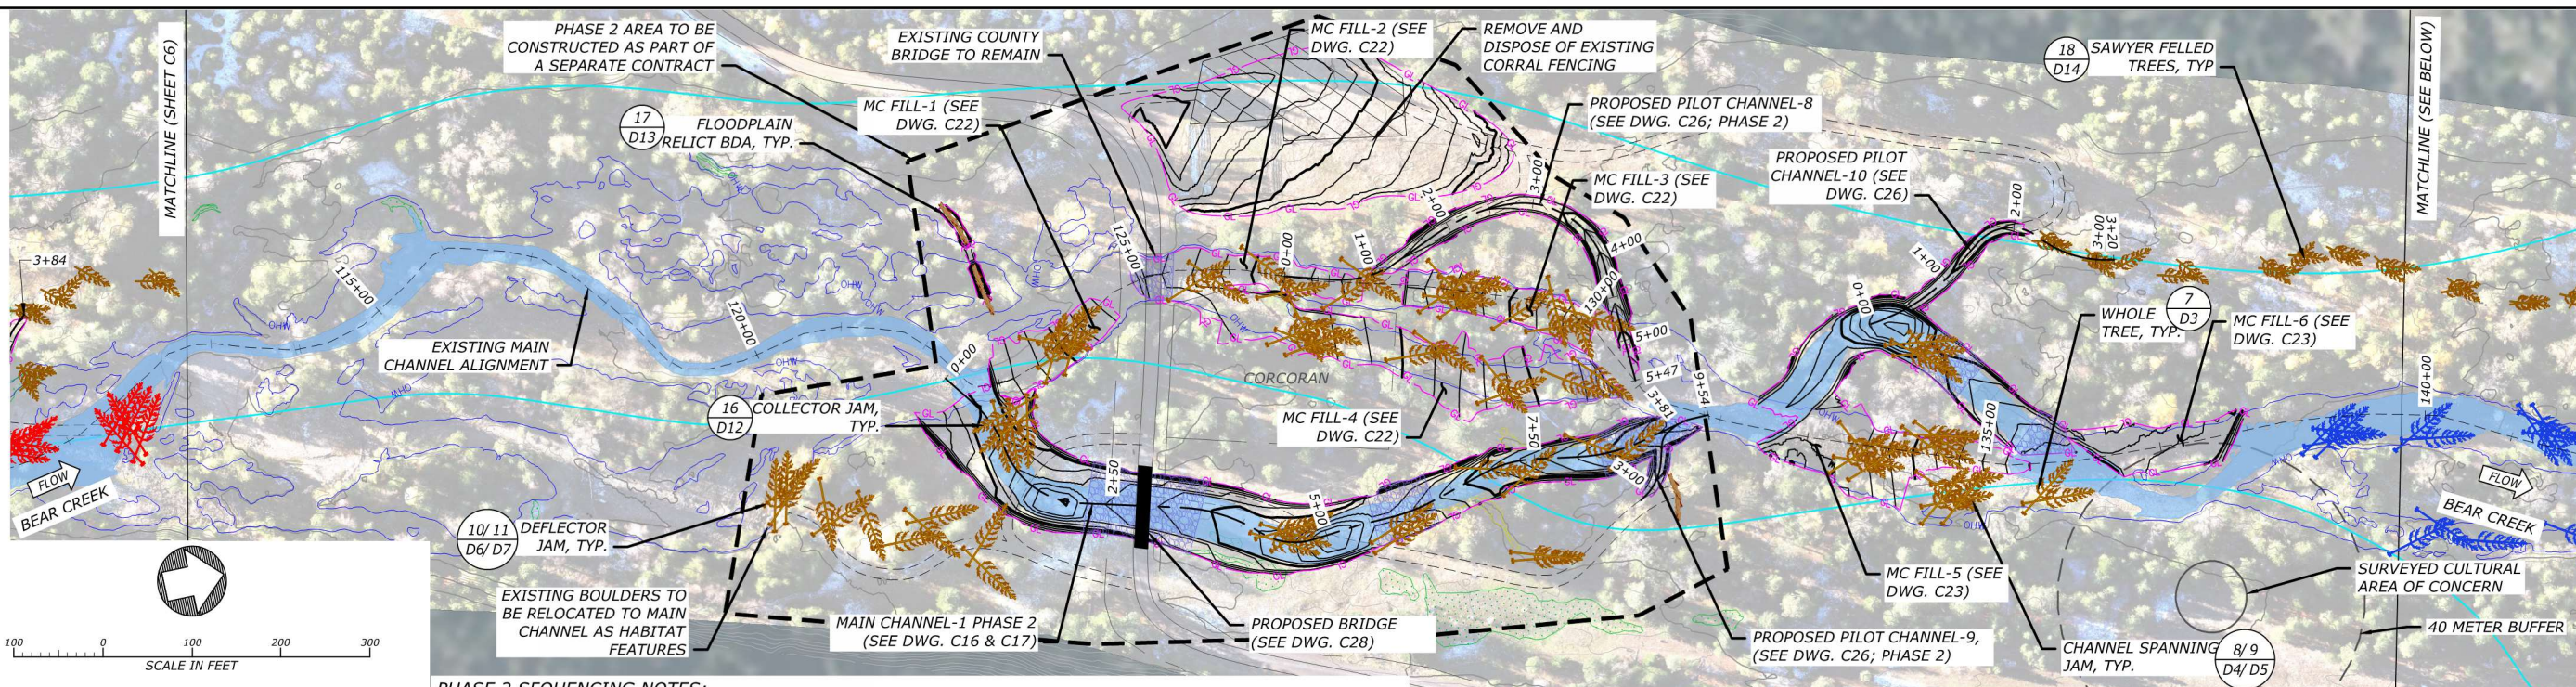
MATCHLINE (SHEET C6)

PHASE 2 AREA TO BE CONSTRUCTED AS PART OF A SEPARATE CONTRACT

EXISTING COUNTY BRIDGE TO REMAIN

MC FILL-2 (SEE DWG. C22)

REMOVE AND DISPOSE OF EXISTING CORRAL FENCING

18 D14 SAWYER FELLED TREES, TYP

MATCHLINE (SEE BELOW)

17 D13 FLOODPLAIN RELICT BDA, TYP.

MC FILL-1 (SEE DWG. C22)

PROPOSED PILOT CHANNEL-8 (SEE DWG. C26; PHASE 2)

MC FILL-3 (SEE DWG. C22)

PROPOSED PILOT CHANNEL-10 (SEE DWG. C26)

3+84

115+00

120+00

125+00

0+00

1+00

2+00

3+00

4+00

130+00

5+00

5+47

9+54

3+81

3+20

EXISTING MAIN CHANNEL ALIGNMENT

CORCORAN

WHOLE TREE, TYP.

7 D3

MC FILL-6 (SEE DWG. C23)

16 D12 COLLECTOR JAM, TYP.

MC FILL-4 (SEE DWG. C22)

7+50

135+00

140+00

FLOW

BEAR CREEK

2+50

5+00

3+00

10/11 D6/ D7 DEFLECTOR JAM, TYP.

MC FILL-5 (SEE DWG. C23)

SURVEYED CULTURAL AREA OF CONCERN

EXISTING BOULDERS TO BE RELOCATED TO MAIN CHANNEL AS HABITAT FEATURES

MAIN CHANNEL-1 PHASE 2 (SEE DWG. C16 & C17)

PROPOSED BRIDGE (SEE DWG. C28)

PROPOSED PILOT CHANNEL-9, (SEE DWG. C26; PHASE 2)

CHANNEL SPANNING JAM, TYP.

8/9 D4/ D5

40 METER BUFFER

FLOW

BEAR CREEK

100 0 100 200 300

SCALE IN FEET

PHASE 2 SEQUENCING NOTES: